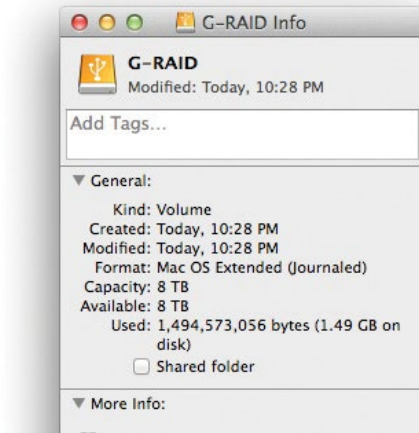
G-RAID Info

G-RAID
Modified: Today, 10:28 PM

Add Tags...

General:

Kind: Volume
Created: Today, 10:28 PM
Modified: Today, 10:28 PM
Format: Mac OS Extended (Journaled)
Capacity: 8 TB
Available: 8 TB
Used: 1,494,573,056 bytes (1.49 GB on disk)
Shared folder

More Info: